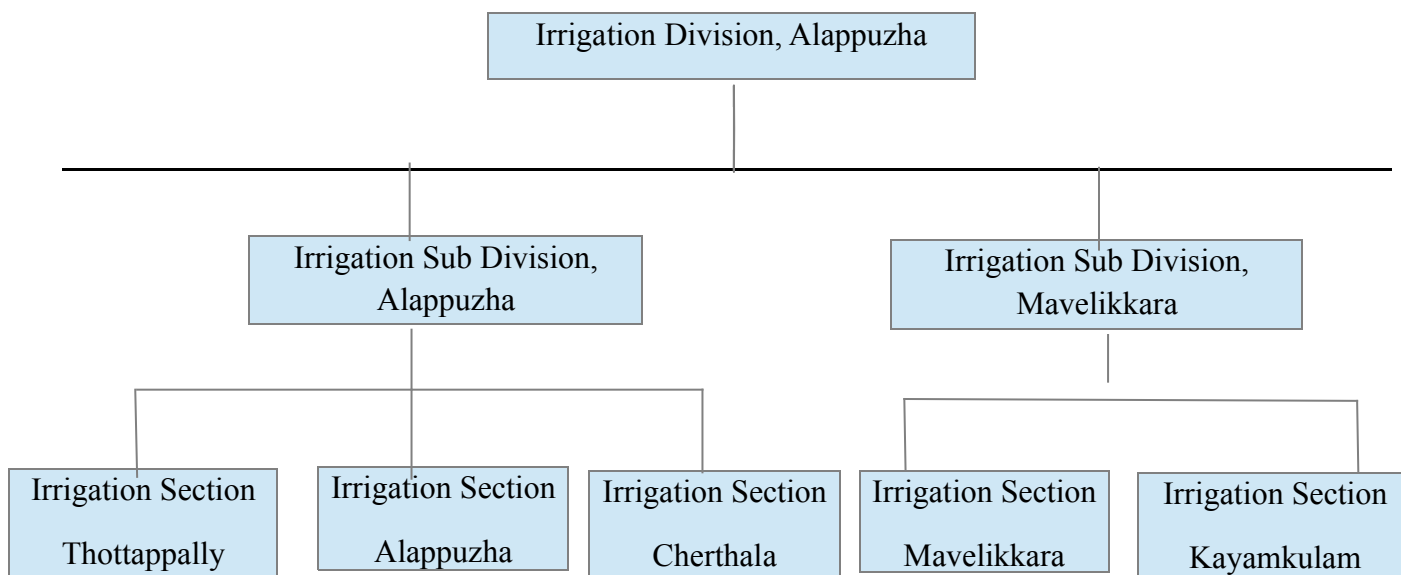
Irrigation Division, Alappuzha

Irrigation Sub Division, Alappuzha

Irrigation Sub Division, Mavelikkara

Irrigation Section Thottappally

Irrigation Section Alappuzha

Irrigation Section Cherthala

Irrigation Section Mavelikkara

Irrigation Section Kayamkulam